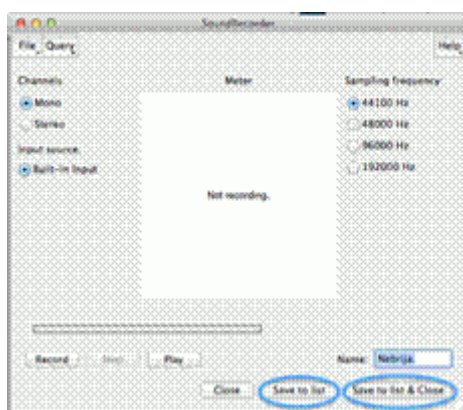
SoundRecorder

File Query Help

Channels
Mono
Stereo

Input source:
Built-in Input

Meter

Not recording.

Sampling frequency
44100 Hz
48000 Hz
96000 Hz
192000 Hz

Record Stop Play

Name: Nebrija

Close Save to list Save to list & Close